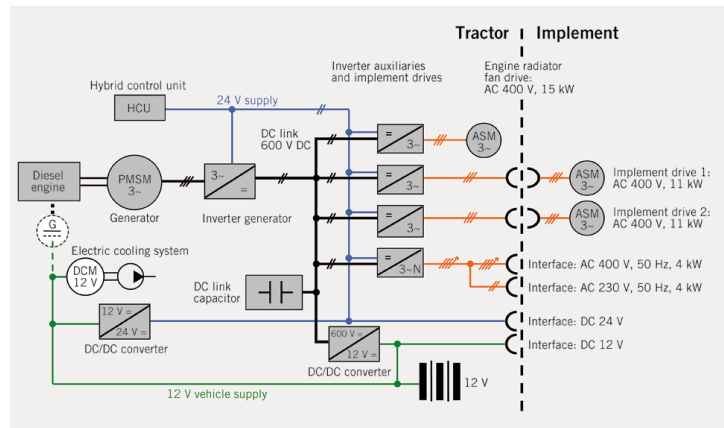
Tractor | Implement

Hybrid control unit
HCU
24 V supply

Inverter auxiliaries and implement drives

Engine radiator fan drive: AC 400 V, 15 kW

DC link 600 V DC

=
3~
ASM
3~

Diesel engine
PMSM
3~
Generator
3~
=
Inverter generator

=
3~
ASM
3~
Implement drive 1: AC 400 V, 11 kW

=
3~
ASM
3~
Implement drive 2: AC 400 V, 11 kW

G

Electric cooling system
DCM
12 V

=
3~N
Interface: AC 400 V, 50 Hz, 4 kW
Interface: AC 230 V, 50 Hz, 4 kW

DC link capacitor

12 V =
24 V =
DC/DC converter

Interface: DC 24 V

600 V =
12 V =
DC/DC converter

Interface: DC 12 V

12 V vehicle supply
12 V